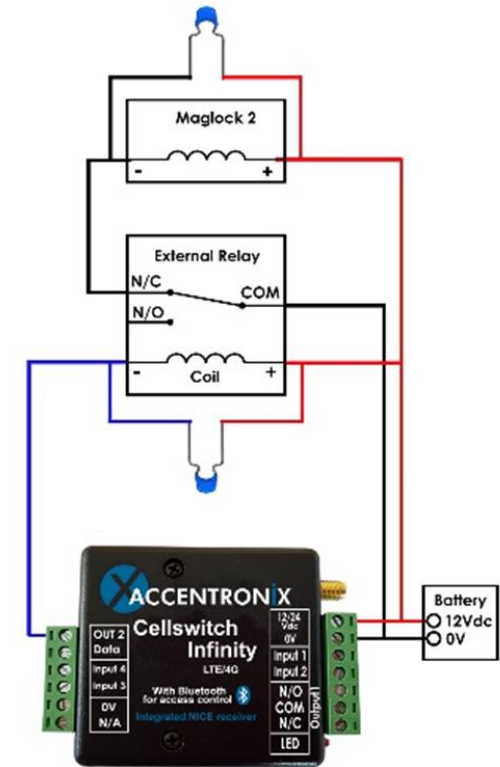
Maglock 2

-
+

External Relay

N/C
COM
N/O

-
Coil
+

Battery
12Vdc
0V

ACCENTRONIX
Cellswitch Infinity
LTE/4G
With Bluetooth for access control
Integrated NICE receiver

OUT 2
Data
Input 4
Input 3
0V
N/A

12/24 Vdc
0V
Input 1
Input 2
N/O
COM
N/C
Output1
LED